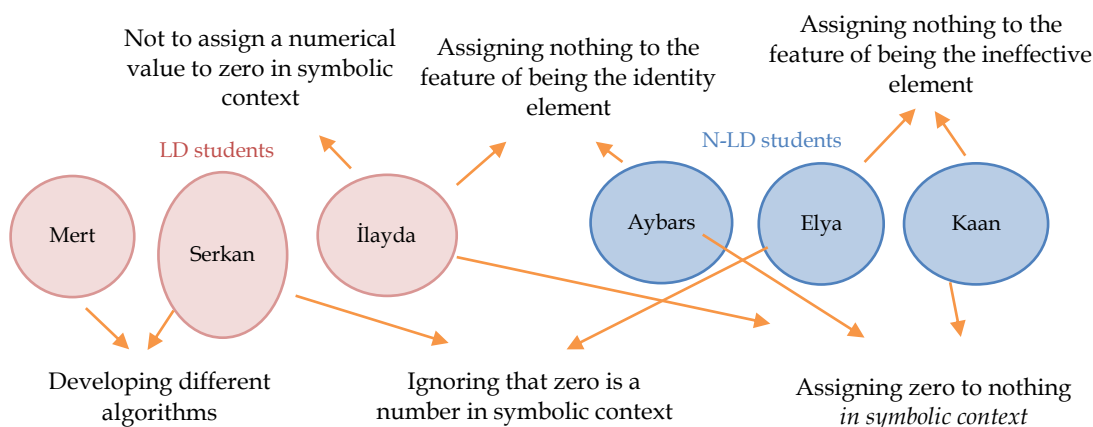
Not to assign a numerical value to zero in symbolic context

Assigning nothing to the feature of being the identity element

Assigning nothing to the feature of being the ineffective element

LD students

N-LD students

Mert

Serkan

İlayda

Aybars

Elya

Kaan

Developing different algorithms

Ignoring that zero is a number in symbolic context

Assigning zero to nothing *in symbolic context*